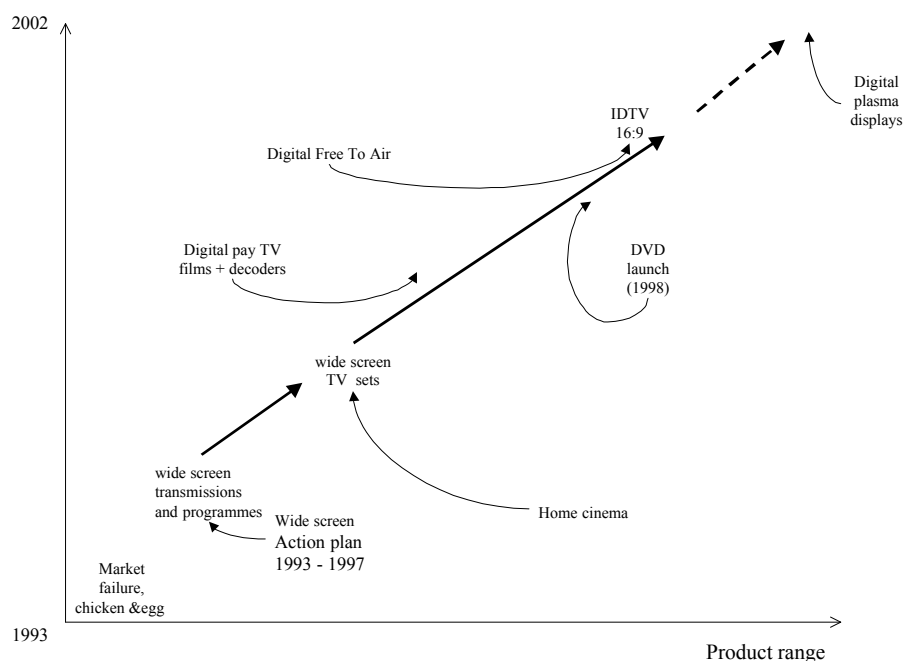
2002

Digital plasma displays

IDTV 16:9

Digital Free To Air

Digital pay TV films + decoders

DVD launch (1998)

wide screen TV sets

wide screen transmissions and programmes

Home cinema

Wide screen Action plan 1993 - 1997

Market failure, chicken &egg

1993

Product range